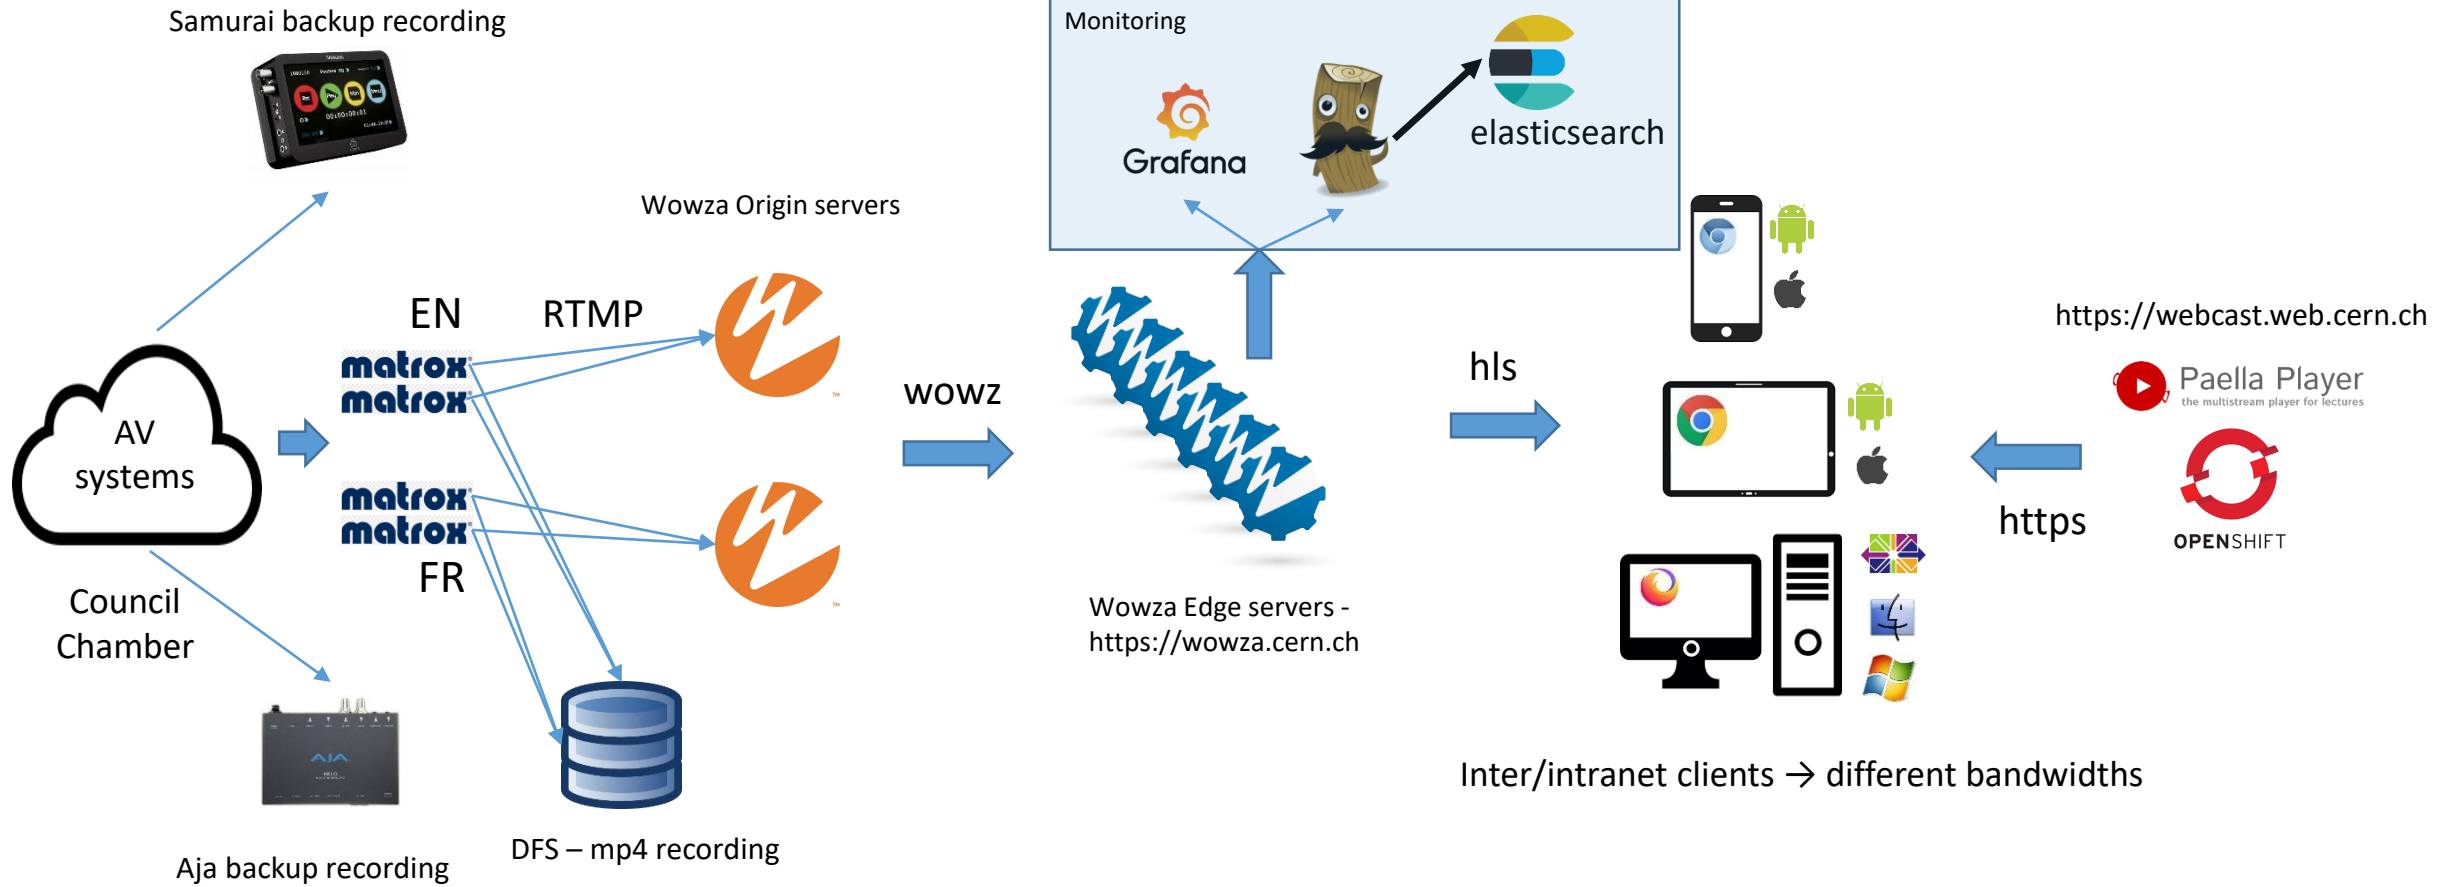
Samurai backup recording

Monitoring

Grafana

elasticsearch

Wowza Origin servers

EN

RTMP

matrox
matrox

AV systems

matrox
matrox

FR

wowz

hls

https://webcast.web.cern.ch

Paella Player
the multistream player for lectures

https

OPENSHIFT

Council Chamber

Wowza Edge servers - https://wowza.cern.ch

Inter/intranet clients → different bandwidths

AJA

Aja backup recording

DFS – mp4 recording